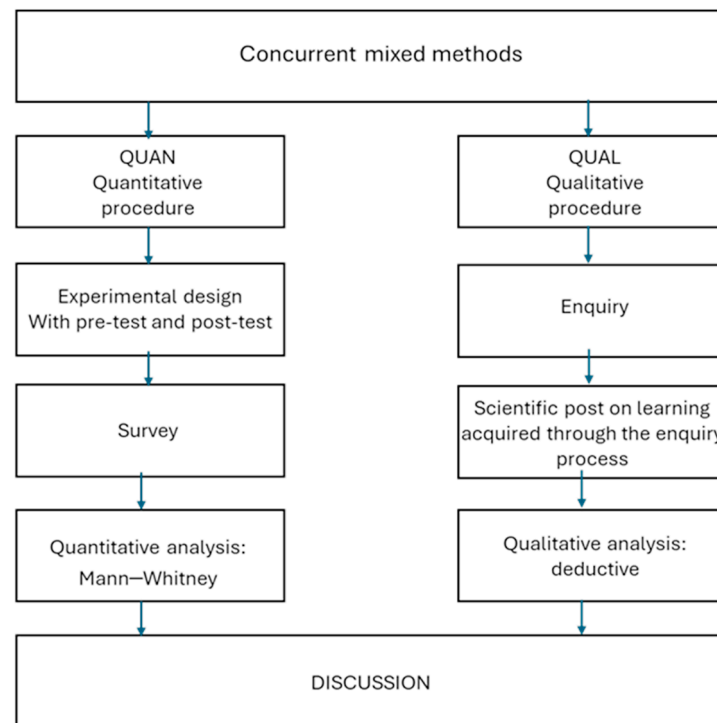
Concurrent mixed methods

QUAN
Quantitative procedure

Experimental design
With pre-test and post-test

Survey

Quantitative analysis:
Mann—Whitney

QUAL
Qualitative procedure

Enquiry

Scientific post on learning acquired through the enquir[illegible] process

Qualitative analysis:
deductive

DISCUSSION